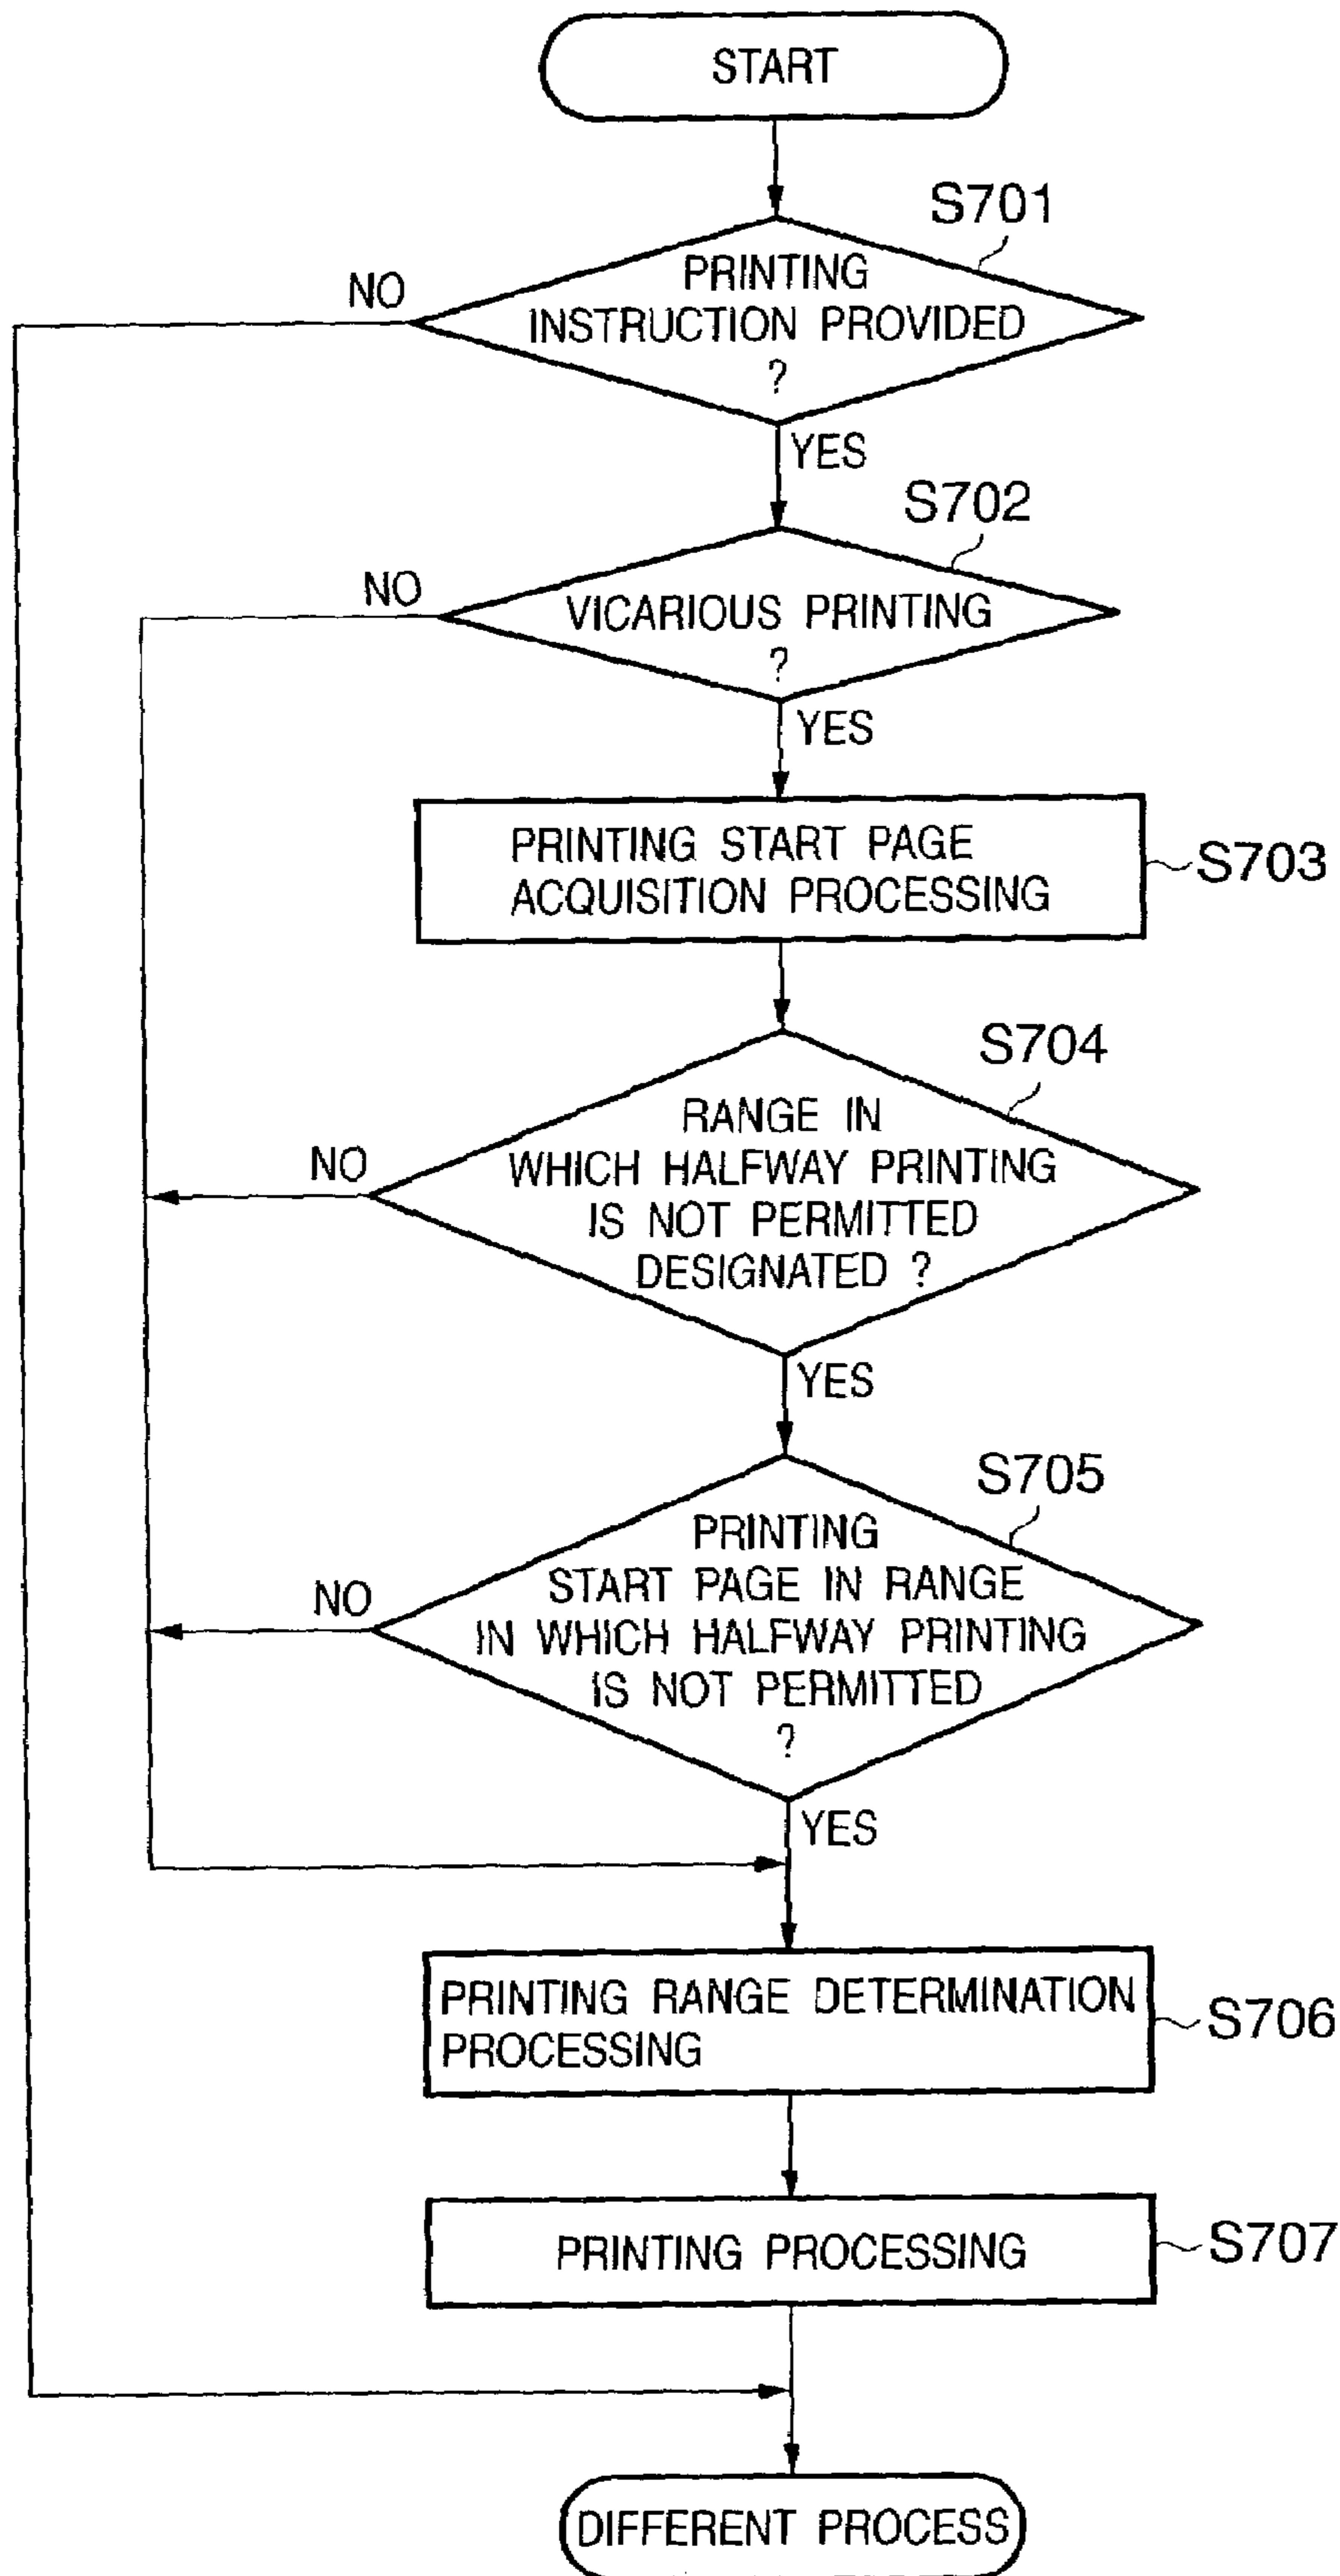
START

S701

PRINTING INSTRUCTION PROVIDED ?

NO

YES

S702

VICARIOUS PRINTING ?

NO

YES

PRINTING START PAGE ACQUISITION PROCESSING

S703

S704

RANGE IN WHICH HALFWAY PRINTING IS NOT PERMITTED DESIGNATED ?

NO

YES

S705

PRINTING START PAGE IN RANGE IN WHICH HALFWAY PRINTING IS NOT PERMITTED ?

NO

YES

PRINTING RANGE DETERMINATION PROCESSING

S706

PRINTING PROCESSING

S707

DIFFERENT PROCESS